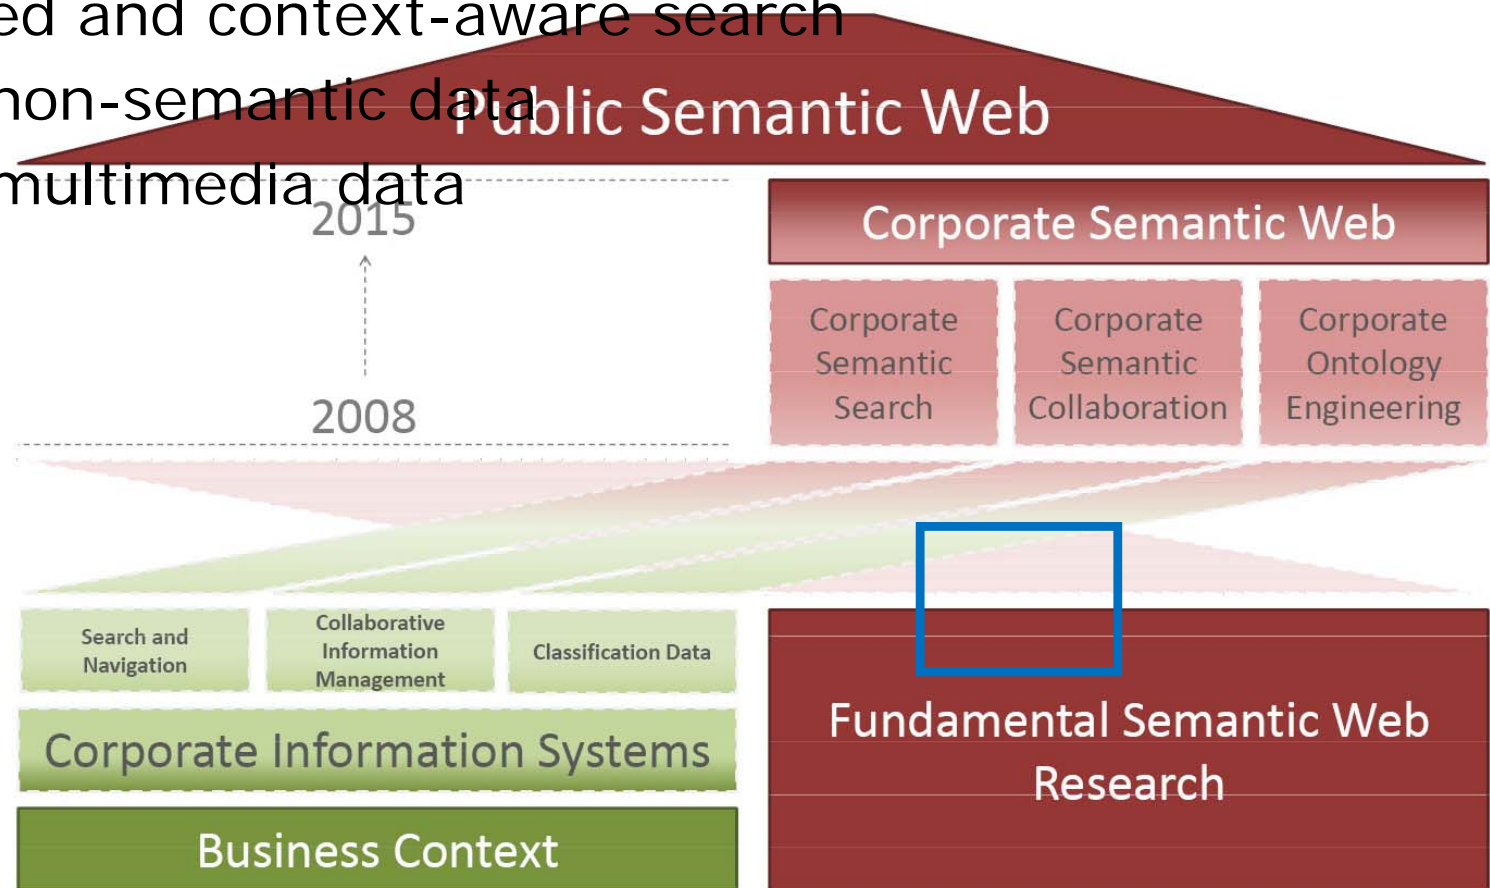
ed and context-aware search
non-semantic data
multimedia data

Public Semantic Web

2015

2008

Corporate Semantic Web

Corporate Semantic Search

Corporate Semantic Collaboration

Corporate Ontology Engineering

Search and Navigation

Collaborative Information Management

Classification Data

Corporate Information Systems

Business Context

Fundamental Semantic Web Research